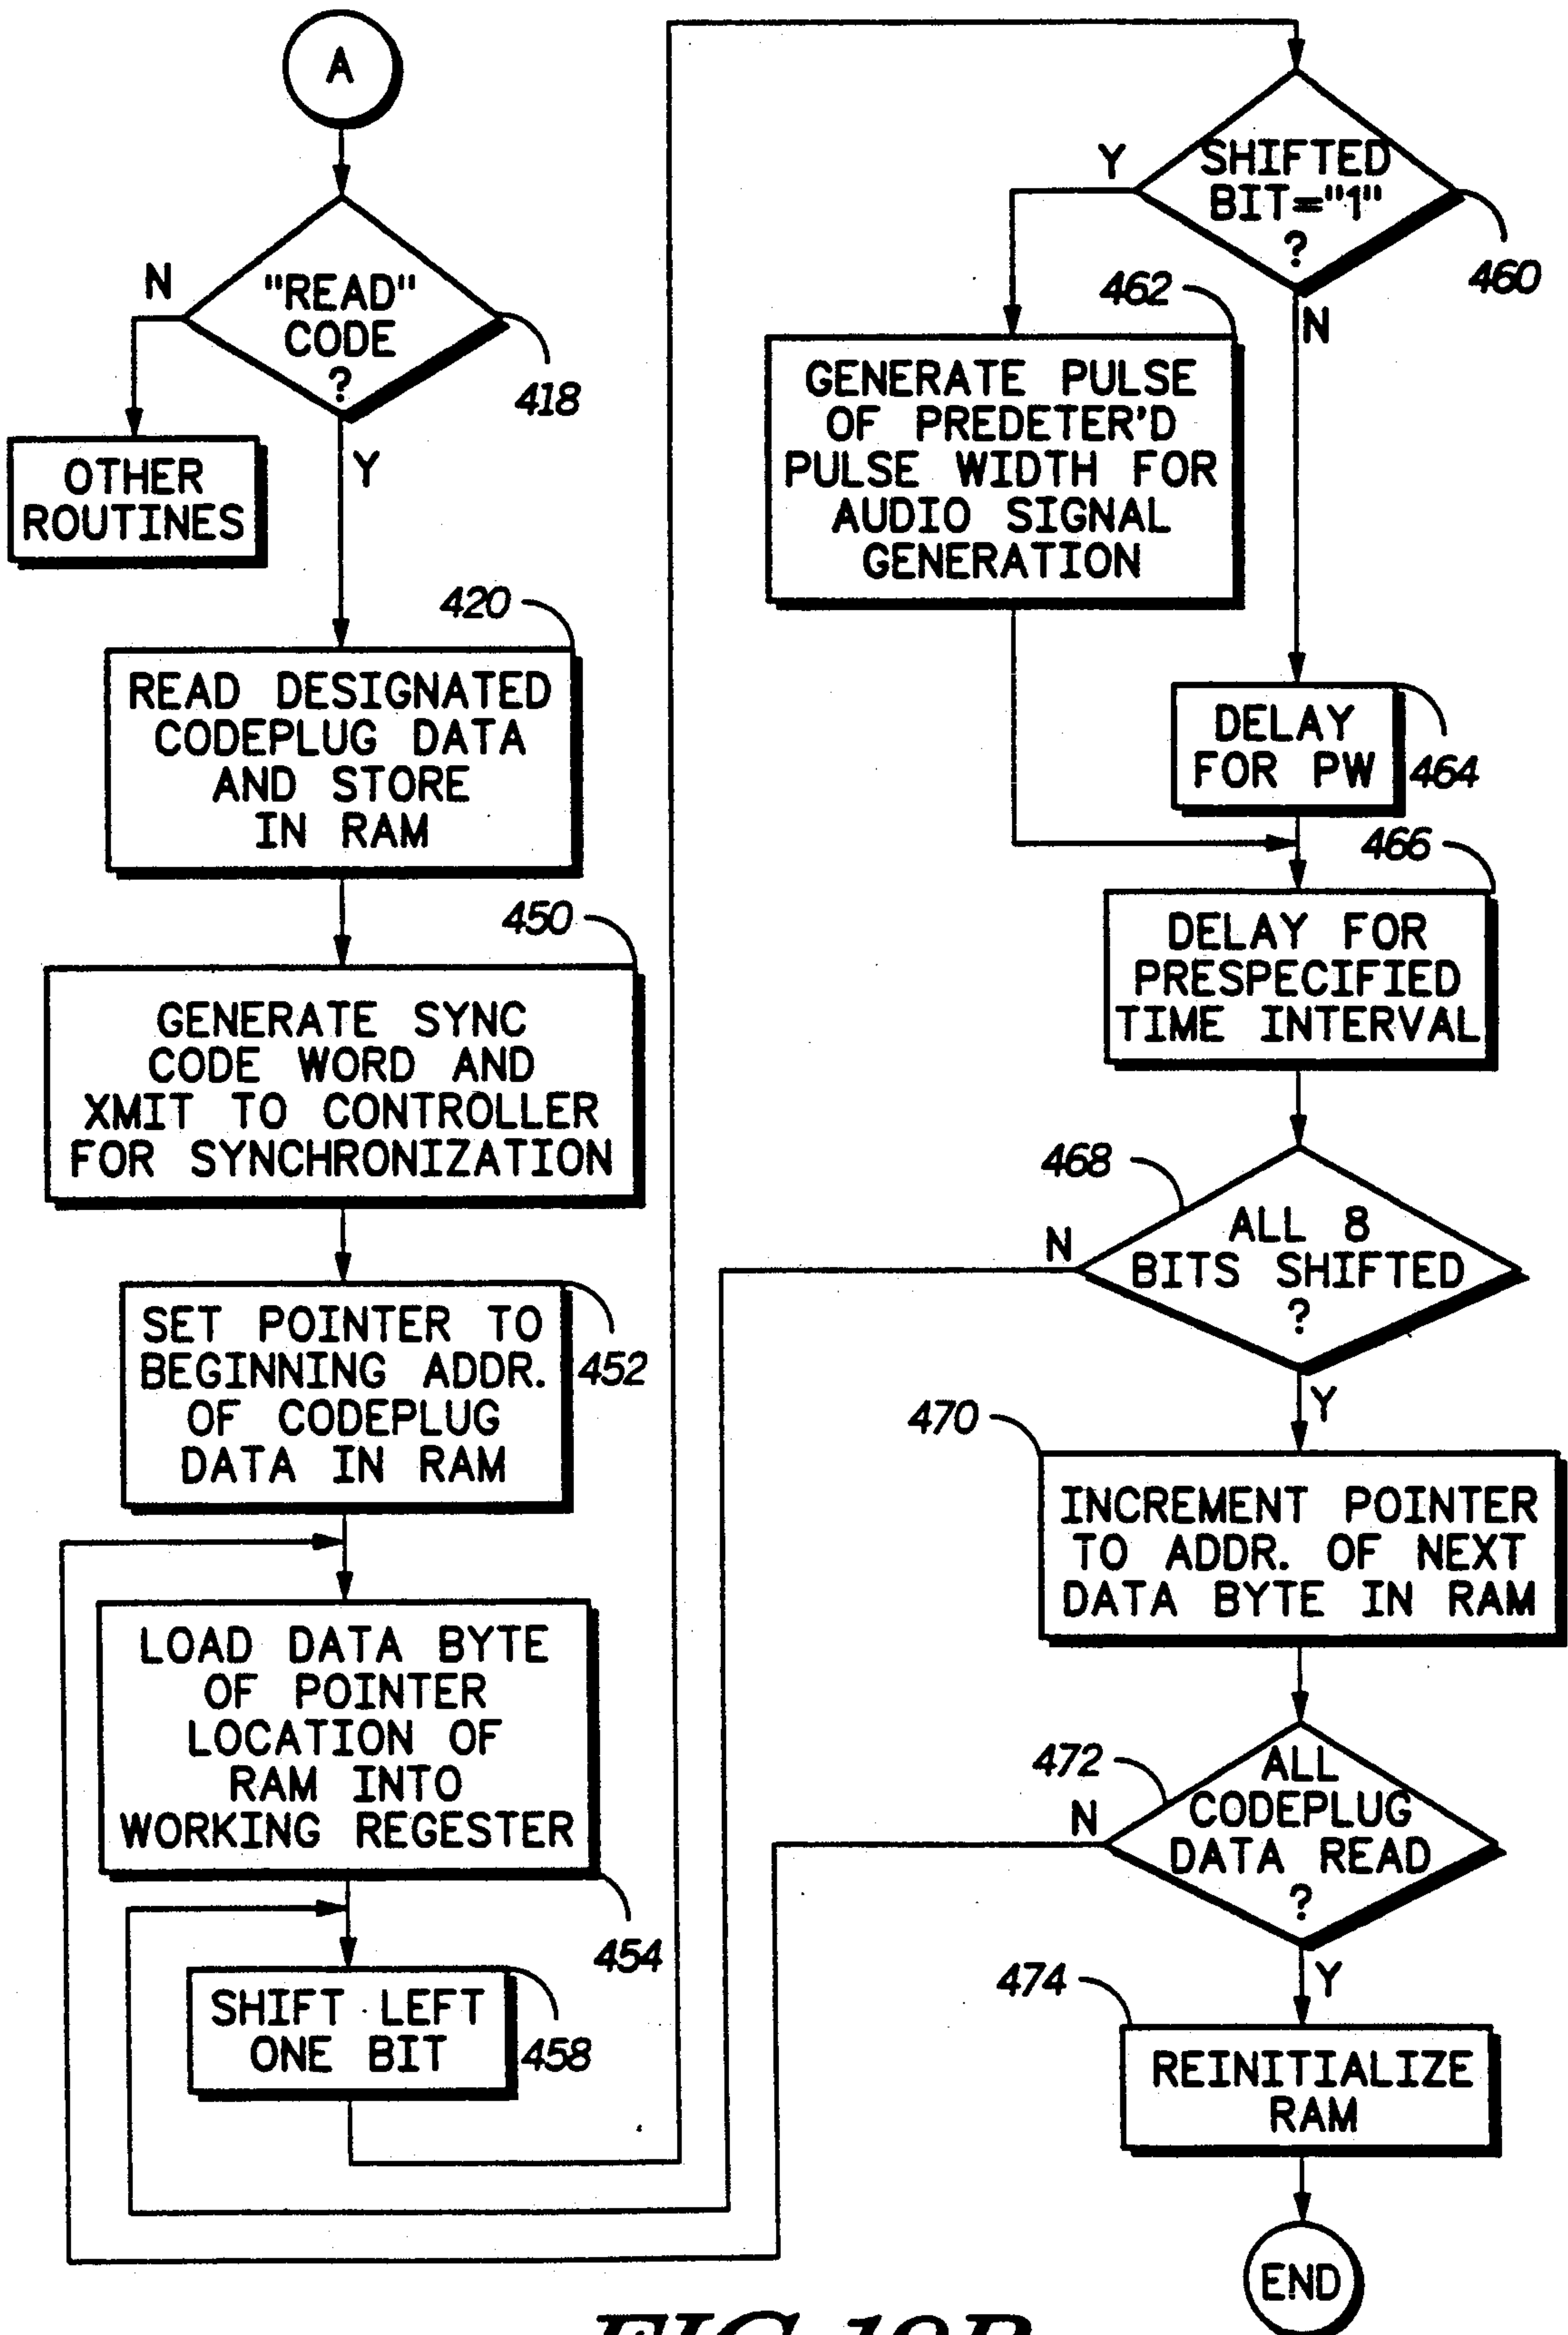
A

"READ" CODE ?

N

Y

418

OTHER ROUTINES

420

READ DESIGNATED CODEPLUG DATA AND STORE IN RAM

450

GENERATE SYNC CODE WORD AND XMIT TO CONTROLLER FOR SYNCHRONIZATION

SET POINTER TO BEGINNING ADDR. OF CODEPLUG DATA IN RAM

452

LOAD DATA BYTE OF POINTER LOCATION OF RAM INTO WORKING REGESTER

454

SHIFT LEFT ONE BIT

458

SHIFTED BIT="1" ?

Y

N

460

462

GENERATE PULSE OF PREDETER'D PULSE WIDTH FOR AUDIO SIGNAL GENERATION

DELAY FOR PW

464

466

DELAY FOR PRESPECIFIED TIME INTERVAL

468

ALL 8 BITS SHIFTED ?

N

Y

470

INCREMENT POINTER TO ADDR. OF NEXT DATA BYTE IN RAM

472

ALL CODEPLUG DATA READ ?

N

Y

474

REINITIALIZE RAM

END

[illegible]